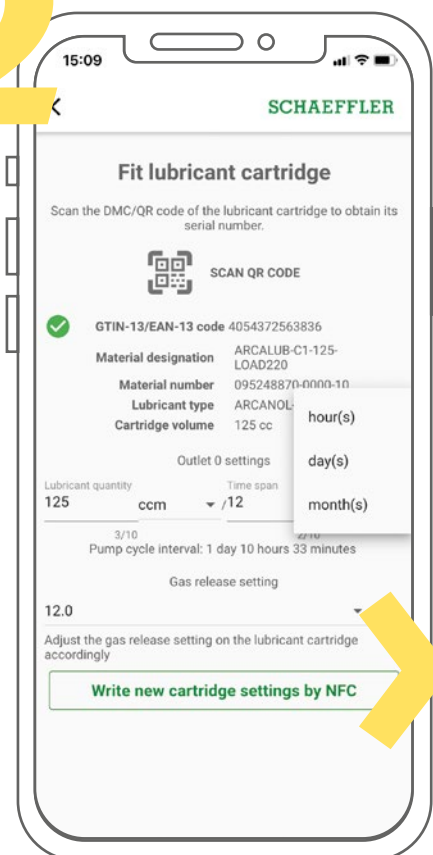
15:09

SCHAEFFLER

Fit lubricant cartridge

Scan the DMC/QR code of the lubricant cartridge to obtain its serial number.

SCAN QR CODE

GTIN-13/EAN-13 code 4054372563836

Material designation ARCALUB-C1-125-LOAD220

Material number 095248870-0000-10

Lubricant type ARCANOL-

Cartridge volume 125 cc

hour(s)

day(s)

month(s)

Outlet 0 settings

Lubricant quantity
125 ccm

Time span
/12

3/10

2/10

Pump cycle interval: 1 day 10 hours 33 minutes

Gas release setting

12.0

Adjust the gas release setting on the lubricant cartridge accordingly

Write new cartridge settings by NFC